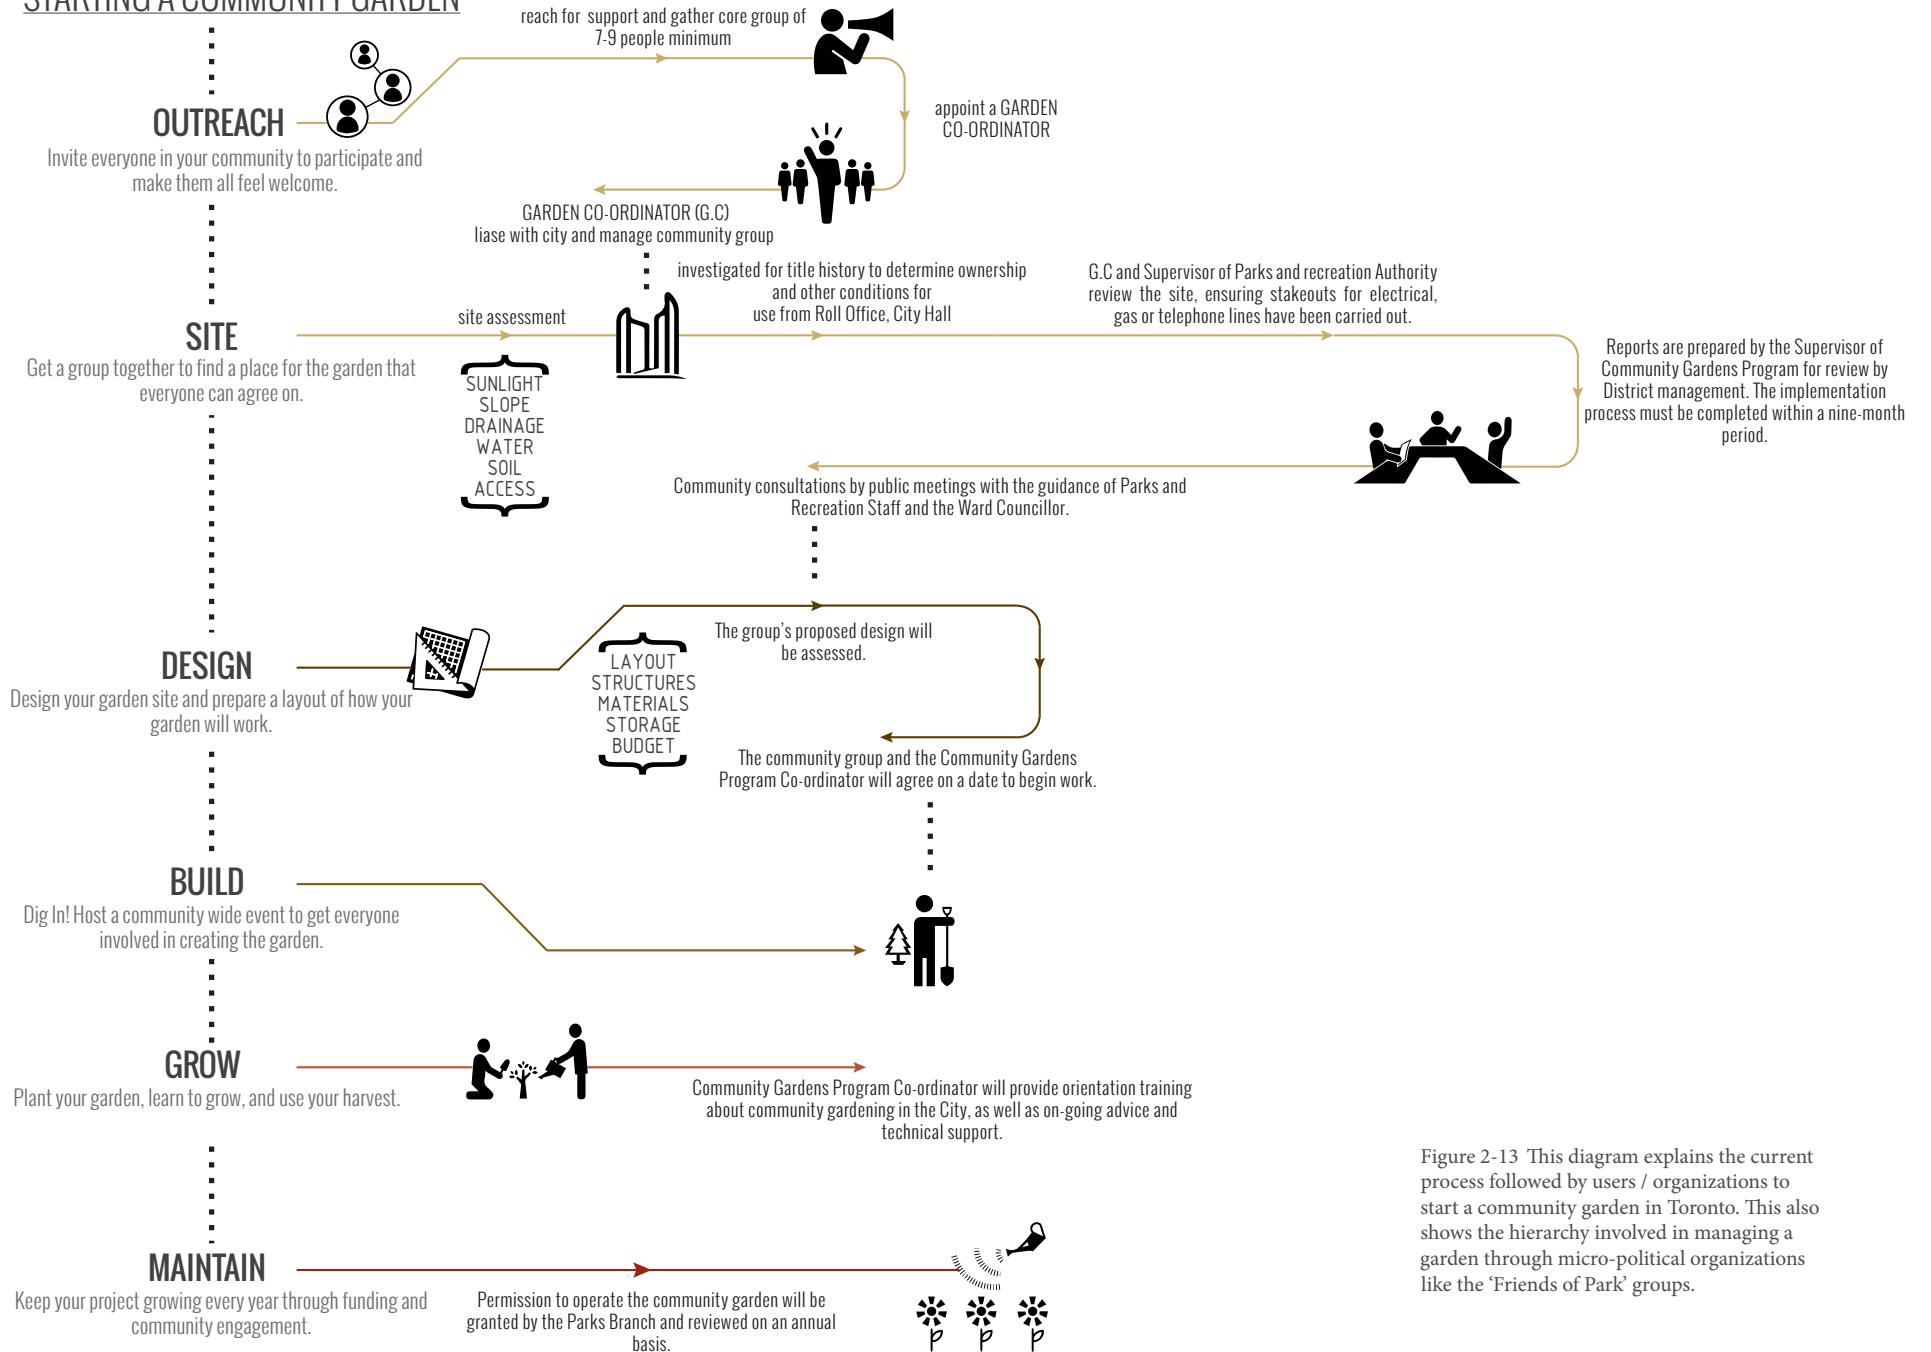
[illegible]

reach for support and gather core group of 7-9 people minimum

OUTREACH
Invite everyone in your community to participate and make them all feel welcome.

appoint a GARDEN CO-ORDINATOR

GARDEN CO-ORDINATOR (G.C)
liase with city and manage community group

site assessment

investigated for title history to determine ownership and other conditions for use from Roll Office, City Hall

G.C and Supervisor of Parks and recreation Authority review the site, ensuring stakeouts for electrical, gas or telephone lines have been carried out.

SITE
Get a group together to find a place for the garden that everyone can agree on.

SUNLIGHT
SLOPE
DRAINAGE
WATER
SOIL
ACCESS

Reports are prepared by the Supervisor of Community Gardens Program for review by District management. The implementation process must be completed within a nine-month period.

Community consultations by public meetings with the guidance of Parks and Recreation Staff and the Ward Councillor.

DESIGN
Design your garden site and prepare a layout of how your garden will work.

LAYOUT
STRUCTURES
MATERIALS
STORAGE
BUDGET

The group's proposed design will be assessed.

The community group and the Community Gardens Program Co-ordinator will agree on a date to begin work.

BUILD
Dig In! Host a community wide event to get everyone involved in creating the garden.

GROW
Plant your garden, learn to grow, and use your harvest.

Community Gardens Program Co-ordinator will provide orientation training about community gardening in the City, as well as on-going advice and technical support.

Figure 2-13 This diagram explains the current process followed by users / organizations to start a community garden in Toronto. This also shows the hierarchy involved in managing a garden through micro-political organizations like the 'Friends of Park' groups.

MAINTAIN
Keep your project growing every year through funding and community engagement.

Permission to operate the community garden will be granted by the Parks Branch and reviewed on an annual basis.